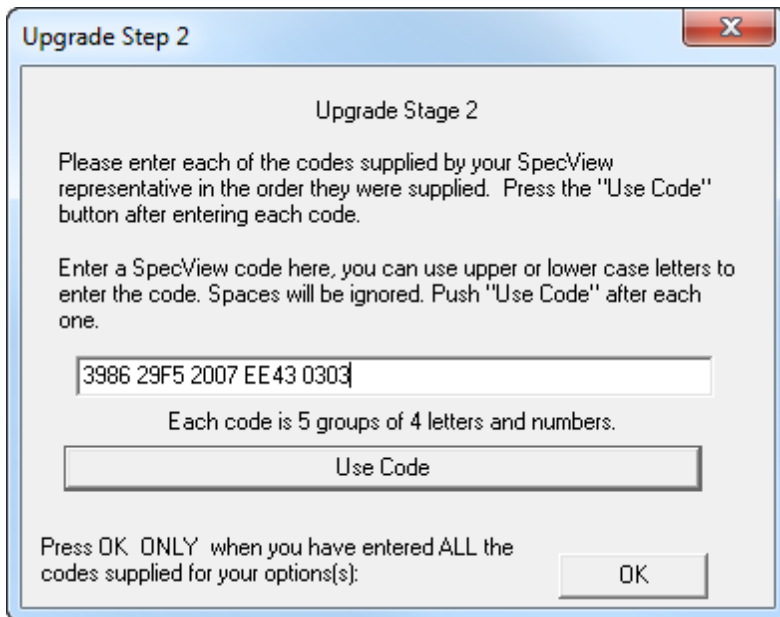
Upgrade Step 2

Upgrade Stage 2

Please enter each of the codes supplied by your SpecView representative in the order they were supplied. Press the "Use Code" button after entering each code.

Enter a SpecView code here, you can use upper or lower case letters to enter the code. Spaces will be ignored. Push "Use Code" after each one.

3986 29F5 2007 EE43 0303

Each code is 5 groups of 4 letters and numbers.

Use Code

Press OK ONLY when you have entered ALL the codes supplied for your options(s):

OK